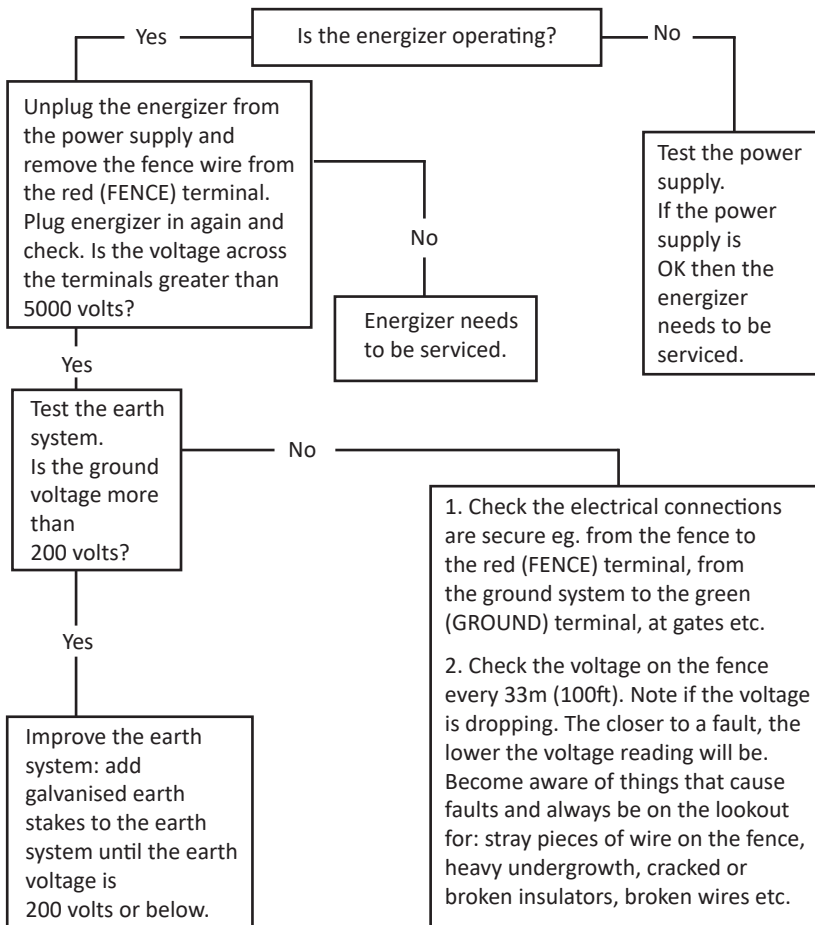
Is the energizer operating?

Yes

No

Unplug the energizer from the power supply and remove the fence wire from the red (FENCE) terminal. Plug energizer in again and check. Is the voltage across the terminals greater than 5000 volts?

No

Energizer needs to be serviced.

Test the power supply.
If the power supply is OK then the energizer needs to be serviced.

Yes

Test the earth system.
Is the ground voltage more than 200 volts?

No

1. Check the electrical connections are secure eg. from the fence to the red (FENCE) terminal, from the ground system to the green (GROUND) terminal, at gates etc.

2. Check the voltage on the fence every 33m (100ft). Note if the voltage is dropping. The closer to a fault, the lower the voltage reading will be. Become aware of things that cause faults and always be on the lookout for: stray pieces of wire on the fence, heavy undergrowth, cracked or broken insulators, broken wires etc.

Yes

Improve the earth system: add galvanised earth stakes to the earth system until the earth voltage is 200 volts or below.